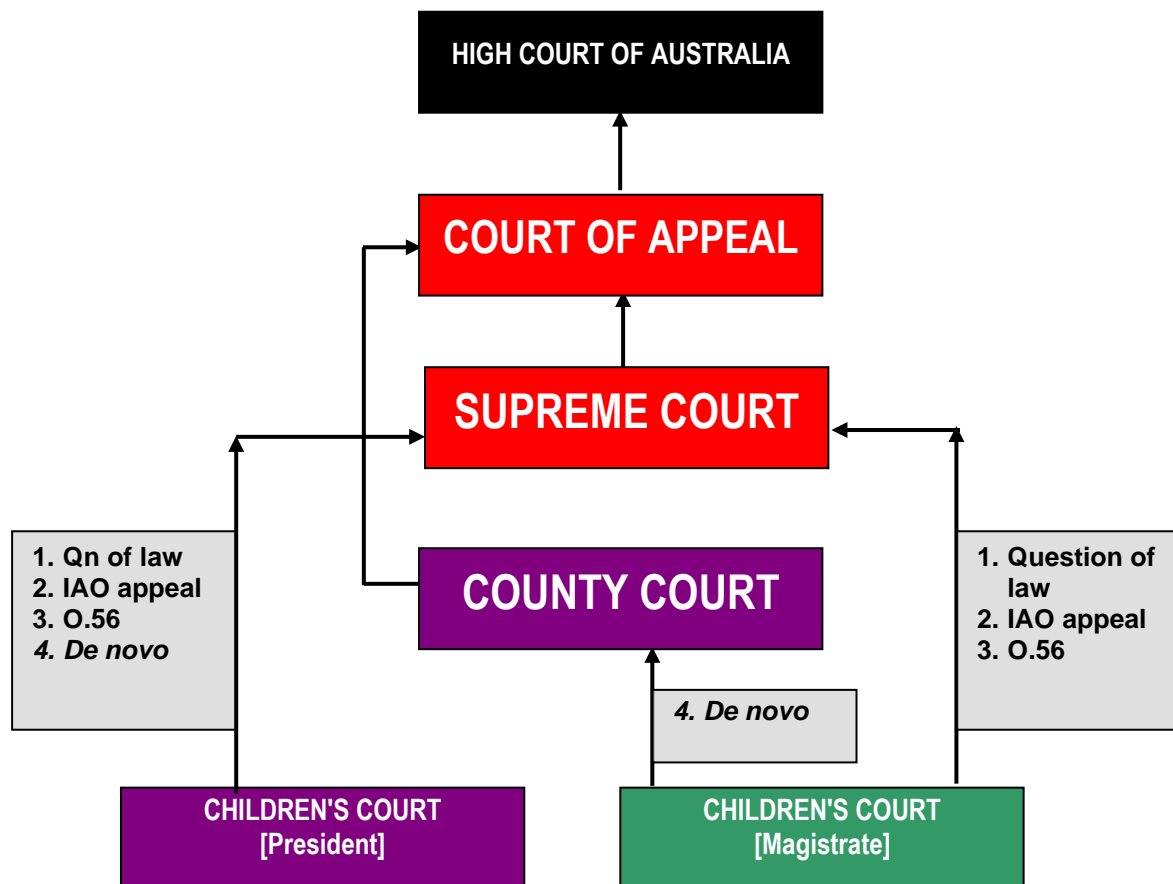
HIGH COURT OF AUSTRALIA

COURT OF APPEAL

SUPREME COURT

1. Qn of law
2. IAO appeal
3. O.56
4. De novo

COUNTY COURT

1. Question of law
2. IAO appeal
3. O.56

4. De novo

CHILDREN'S COURT [President]

CHILDREN'S COURT [Magistrate]